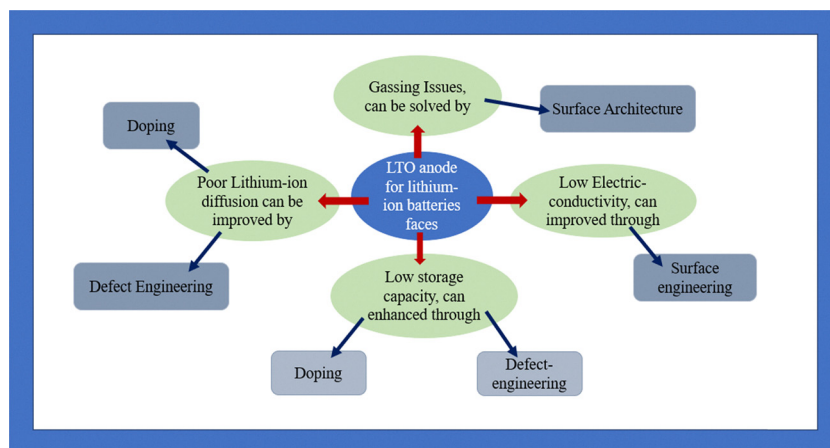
LTO anode for lithium-ion batteries faces

Gassing Issues, can be solved by

Surface Architecture

Poor Lithium-ion diffusion can be improved by

Doping

Defect Engineering

Low Electric-conductivity, can improved through

Surface engineering

Low storage capacity, can enhanced through

Doping

Defect-engineering